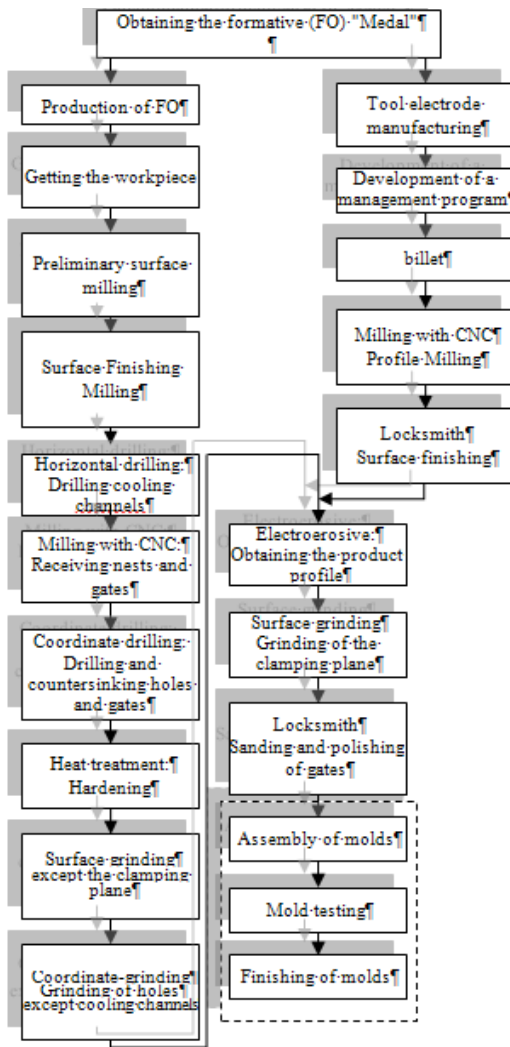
Obtaining·the·formative·(FO)·"Medal"¶
¶

Production·of·FO¶

Getting·the·workpiece

Preliminary·surface·milling¶

Surface·Finishing·Milling¶

Horizontal·drilling:¶
Drilling·cooling·channels¶

Milling·with·CNC:¶
Receiving·nests·and·gates¶

Coordinate·drilling:·
Drilling·and·countersinking·holes·and·gates¶

Heat·treatment:¶
Hardening¶

Surface·grinding¶
except·the·clamping·plane¶

Coordinate·grinding¶
Grinding·of·holes¶
except·cooling·channels

Tool·electrode·manufacturing¶

Development·of·a·management·program¶

billet¶

Milling·with·CNC¶
Profile·Milling¶

Locksmith¶
Surface·finishing¶

Electroerosive:¶
Obtaining·the·product·profile¶

Surface·grinding¶
Grinding·of·the·clamping·plane¶

Locksmith¶
Sanding·and·polishing·of·gates¶

Assembly·of·molds¶

Mold·testing¶

Finishing·of·molds¶